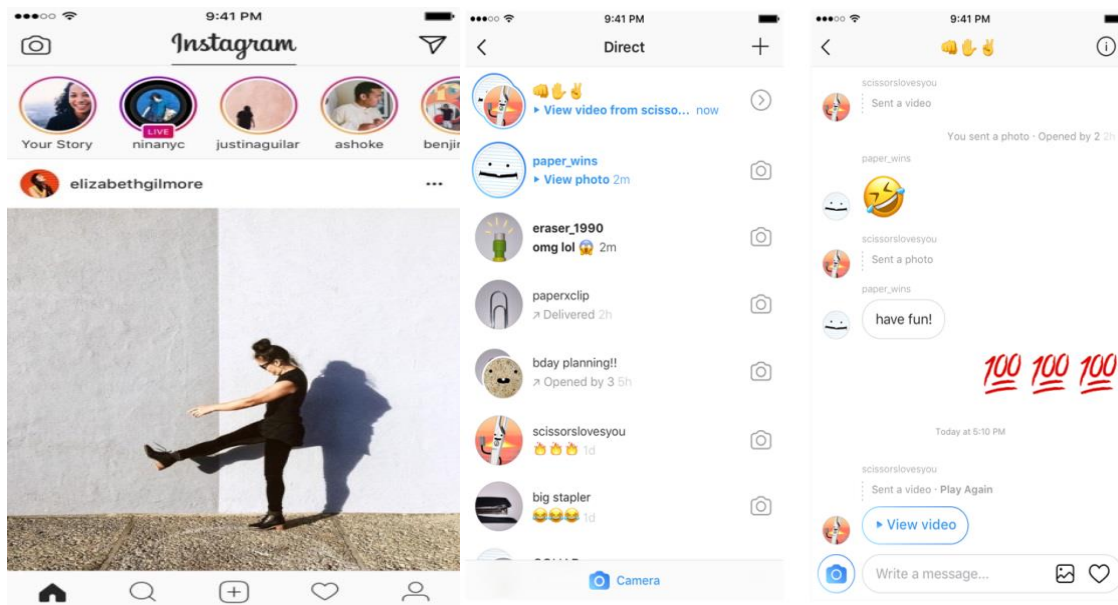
9:41 PM
Instagram
Your Story
LIVE
ninanyc
justinaguilar
ashoke
benji
elizabethgilmore
...

9:41 PM
Direct
👊✋✌️
▸ View video from scisso... now
paper_wins
▸ View photo 2m
eraser_1990
omg lol 😱 2m
paperxclip
↗ Delivered 2h
bday planning!!
↗ Opened by 3 5h
scissorslovesyou
🔥🔥🔥 1d
big stapler
😂😂😂 1d
Camera

9:41 PM
👊✋✌️
scissorslovesyou
Sent a video
You sent a photo · Opened by 2 2h
paper_wins
🤣
scissorslovesyou
Sent a photo
paper_wins
have fun!
💯 💯 💯
Today at 5:10 PM
scissorslovesyou
Sent a video · Play Again
▸ View video
Write a message...